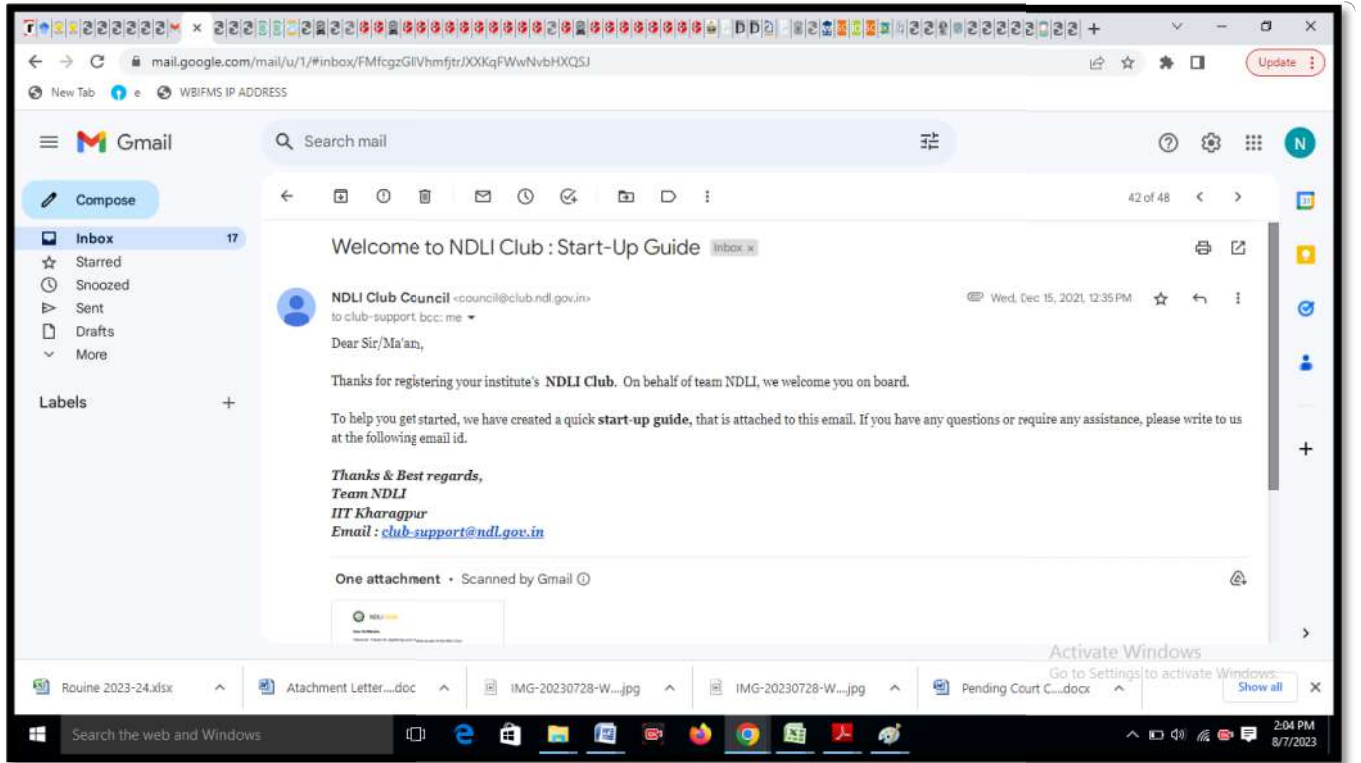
mail.google.com/mail/u/1/#inbox/FMfcgzGlVhmfjtrJXXKqFWwNvbHXQSJ

Update

New Tab e WBIFMS IP ADDRESS

Gmail

Search mail

Compose

Inbox 17
Starred
Snoozed
Sent
Drafts
More

Labels +

42 of 48

Welcome to NDLI Club : Start-Up Guide Inbox ×

NDLI Club Council <council@club.ndl.gov.in>
to club-support, bcc: me

Wed, Dec 15, 2021, 12:35 PM

Dear Sir/Ma'am,

Thanks for registering your institute's **NDLI Club**. On behalf of team NDLI, we welcome you on board.

To help you get started, we have created a quick **start-up guide**, that is attached to this email. If you have any questions or require any assistance, please write to us at the following email id.

***Thanks & Best regards,***
***Team NDLI***
***IIT Kharagpur***
***Email : club-support@ndl.gov.in***

One attachment • Scanned by Gmail

Activate Windows
Go to Settings to activate Windows.

Rouine 2023-24.xlsx
Atachment Letter....doc
IMG-20230728-W....jpg
IMG-20230728-W....jpg
Pending Court C....docx
Show all

Search the web and Windows

2:04 PM
8/7/2023